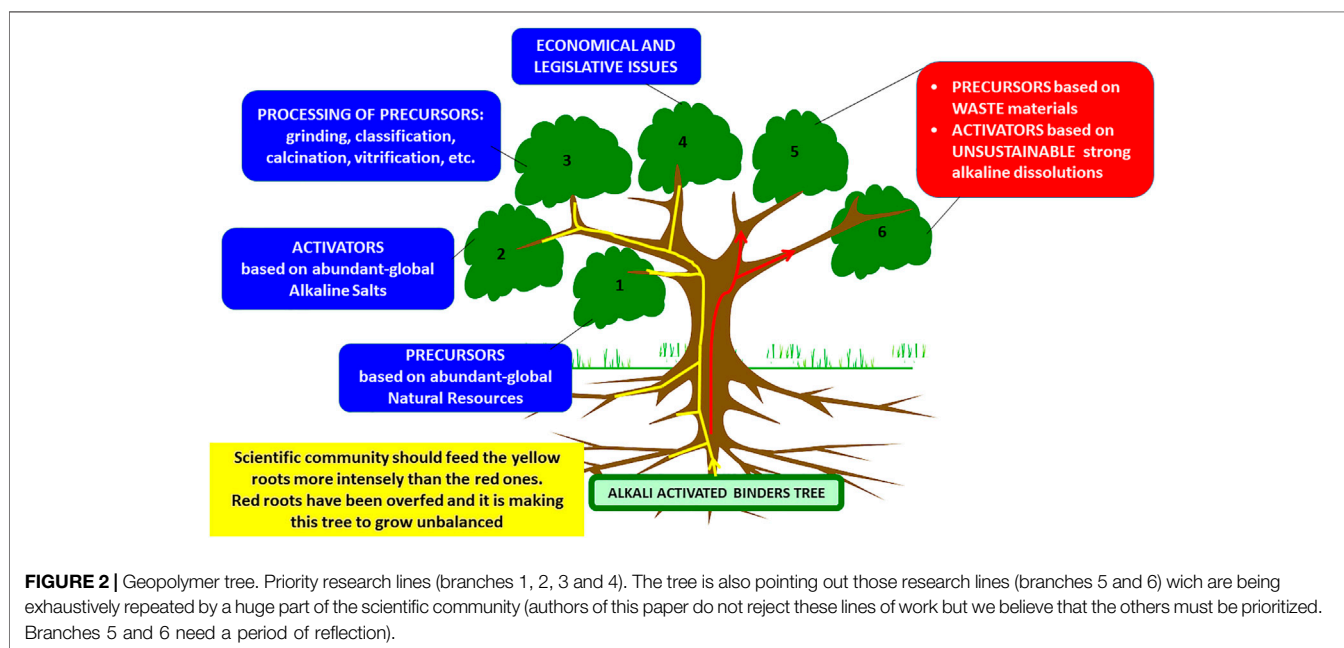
ECONOMICAL AND LEGISLATIVE ISSUES

PROCESSING OF PRECURSORS: grinding, classification, calcination, vitrification, etc.

• PRECURSORS based on WASTE materials
• ACTIVATORS based on UNSUSTAINABLE strong alkaline dissolutions

3

4

5

6

ACTIVATORS based on abundant-global Alkaline Salts

2

1

PRECURSORS based on abundant-global Natural Resources

Scientific community should feed the yellow roots more intensely than the red ones. Red roots have been overfed and it is making this tree to grow unbalanced

ALKALI ACTIVATED BINDERS TREE

**FIGURE 2 |** Geopolymer tree. Priority research lines (branches 1, 2, 3 and 4). The tree is also pointing out those research lines (branches 5 and 6) wich are being exhaustively repeated by a huge part of the scientific community (authors of this paper do not reject these lines of work but we believe that the others must be prioritized. Branches 5 and 6 need a period of reflection).